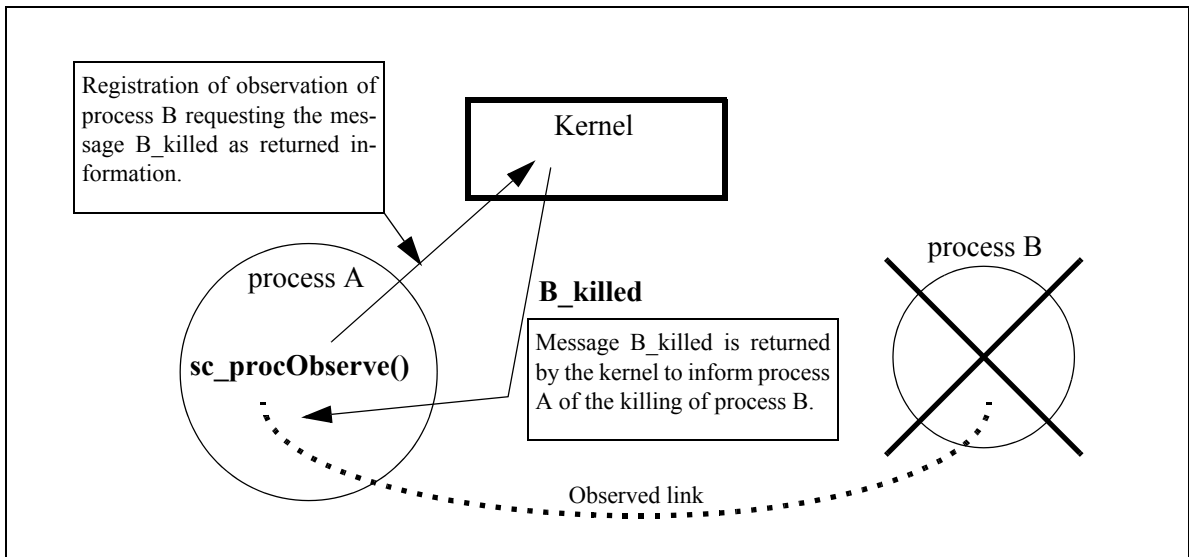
Registration of observation of process B requesting the message B_killed as returned information.

Kernel

process A

sc_procObserve()

B_killed

Message B_killed is returned by the kernel to inform process A of the killing of process B.

process B

Observed link